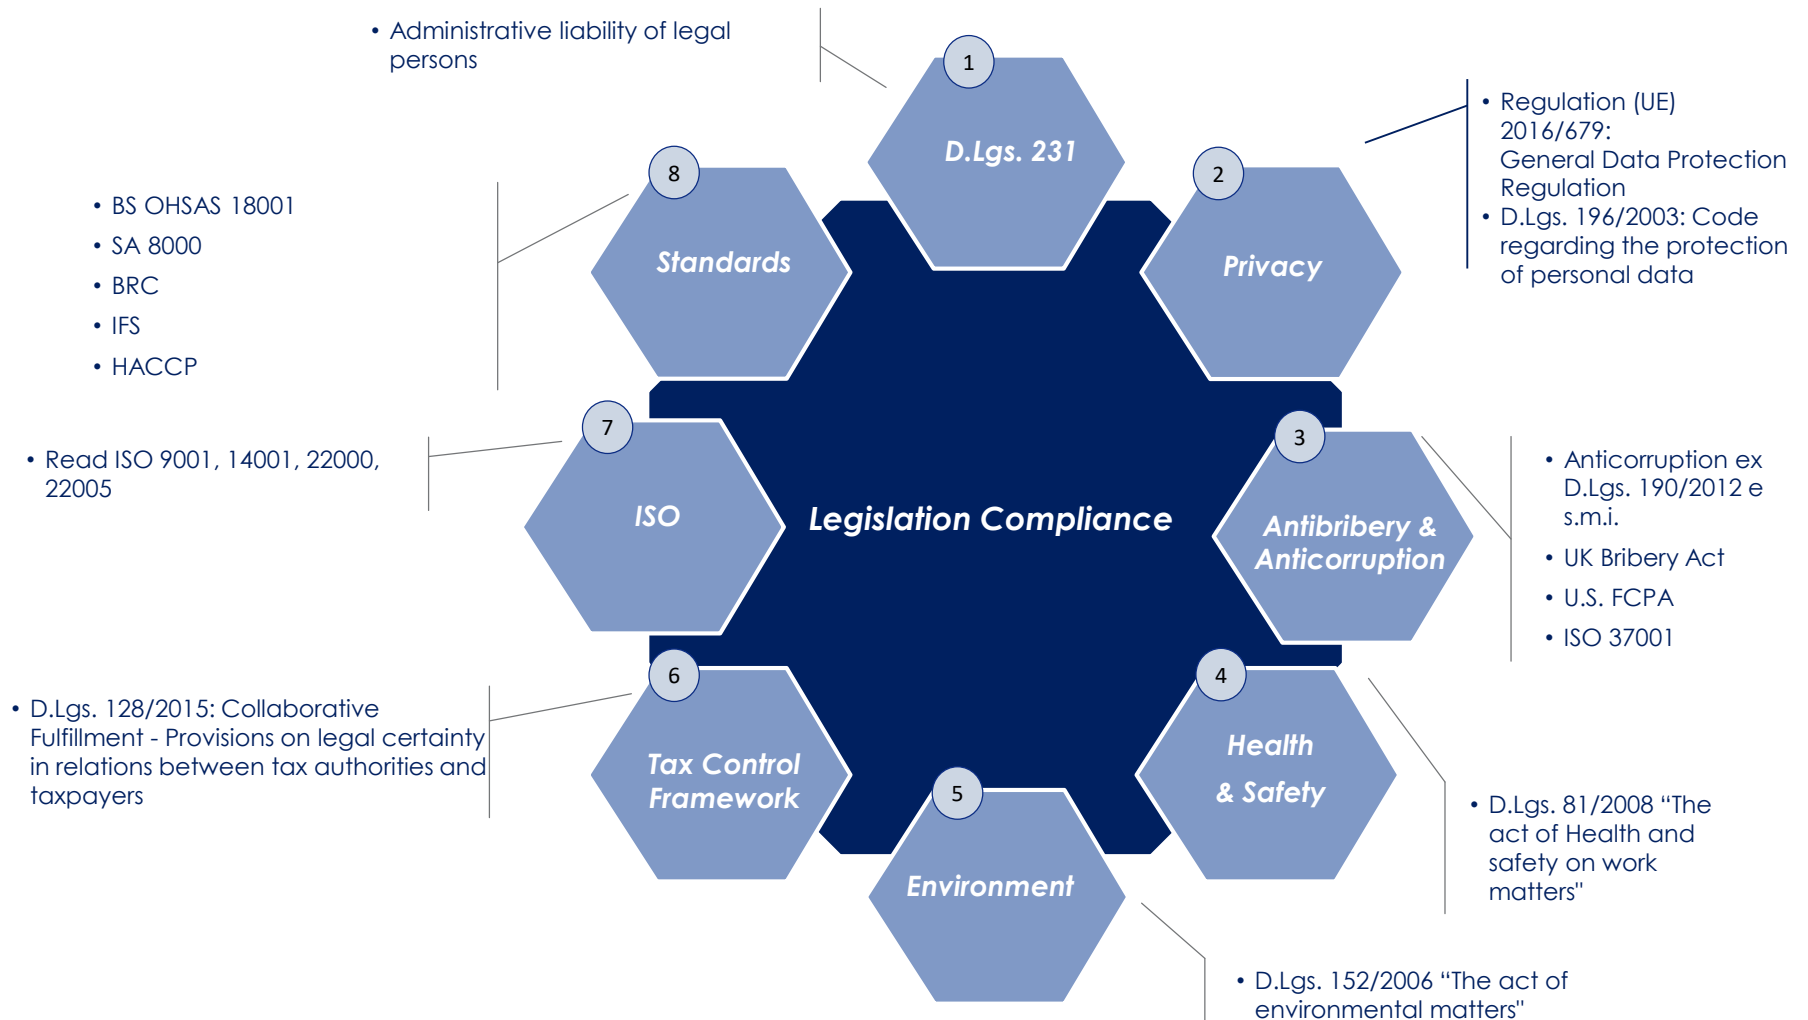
• Administrative liability of legal persons

1

D.Lgs. 231

• Regulation (UE) 2016/679: General Data Protection Regulation
• D.Lgs. 196/2003: Code regarding the protection of personal data

2

Privacy

8

Standards

• BS OHSAS 18001
• SA 8000
• BRC
• IFS
• HACCP

7

ISO

• Read ISO 9001, 14001, 22000, 22005

Legislation Compliance

3

Antibribery & Anticorruption

• Anticorruption ex D.Lgs. 190/2012 e s.m.i.
• UK Bribery Act
• U.S. FCPA
• ISO 37001

6

Tax Control Framework

• D.Lgs. 128/2015: Collaborative Fulfillment - Provisions on legal certainty in relations between tax authorities and taxpayers

4

Health & Safety

• D.Lgs. 81/2008 "The act of Health and safety on work matters"

5

Environment

• D.Lgs. 152/2006 "The act of environmental matters"